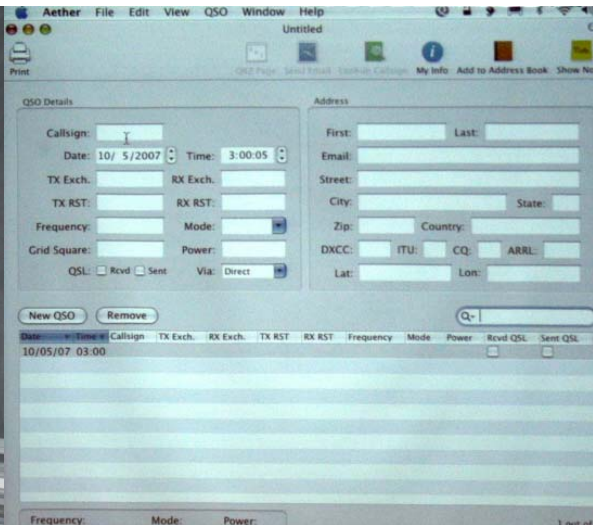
Aether File Edit View QSO Window Help

Untitled

Print

QRZ Page Send Email Lookup Callsign My Info Add to Address Book Show No

QSO Details

Callsign:

Date: 10/ 5/2007 Time: 3:00:05

TX Exch. RX Exch.

TX RST: RX RST:

Frequency: Mode:

Grid Square: Power:

QSL: Rcvd Sent Via: Direct

Address

First: Last:

Email:

Street:

City: State:

Zip: Country:

DXCC: ITU: CQ: ARRL:

Lat: Lon:

New QSO Remove

| Date | Time | Callsign | TX Exch. | RX Exch. | TX RST | RX RST | Frequency | Mode | Power | Rcvd QSL | Sent QSL |
|---|---|---|---|---|---|---|---|---|---|---|---|
| 10/05/07 | 03:00 | | | | | | | | | | |

Frequency: Mode: Power:

1 out of